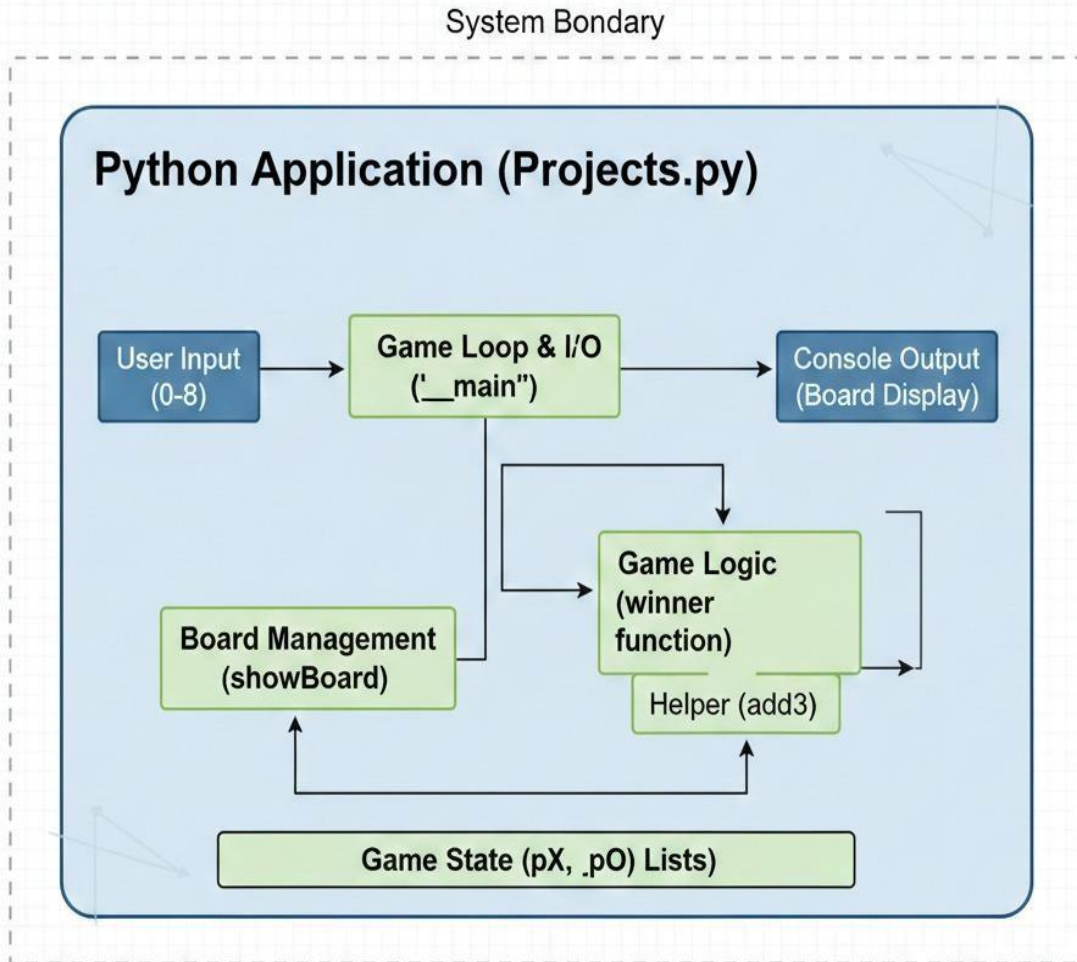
System Bondary

Python Application (Projects.py)

User Input (0-8)

Game Loop & I/O ('__main")

Console Output (Board Display)

Game Logic (winner function)

Board Management (showBoard)

Helper (add3)

Game State (pX, .pO) Lists)